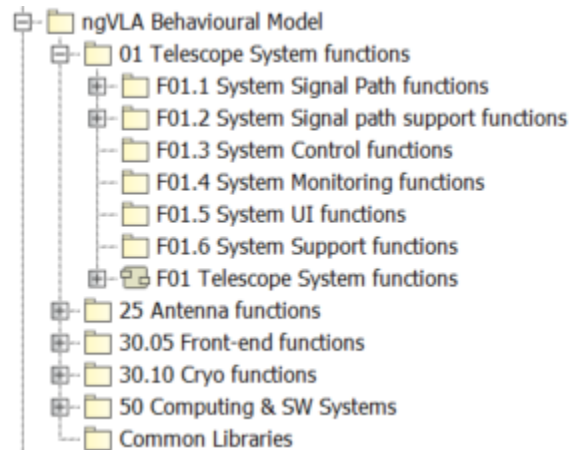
ngVLA Behavioural Model
01 Telescope System functions
F01.1 System Signal Path functions
F01.2 System Signal path support functions
F01.3 System Control functions
F01.4 System Monitoring functions
F01.5 System UI functions
F01.6 System Support functions
F01 Telescope System functions
25 Antenna functions
30.05 Front-end functions
30.10 Cryo functions
50 Computing & SW Systems
Common Libraries